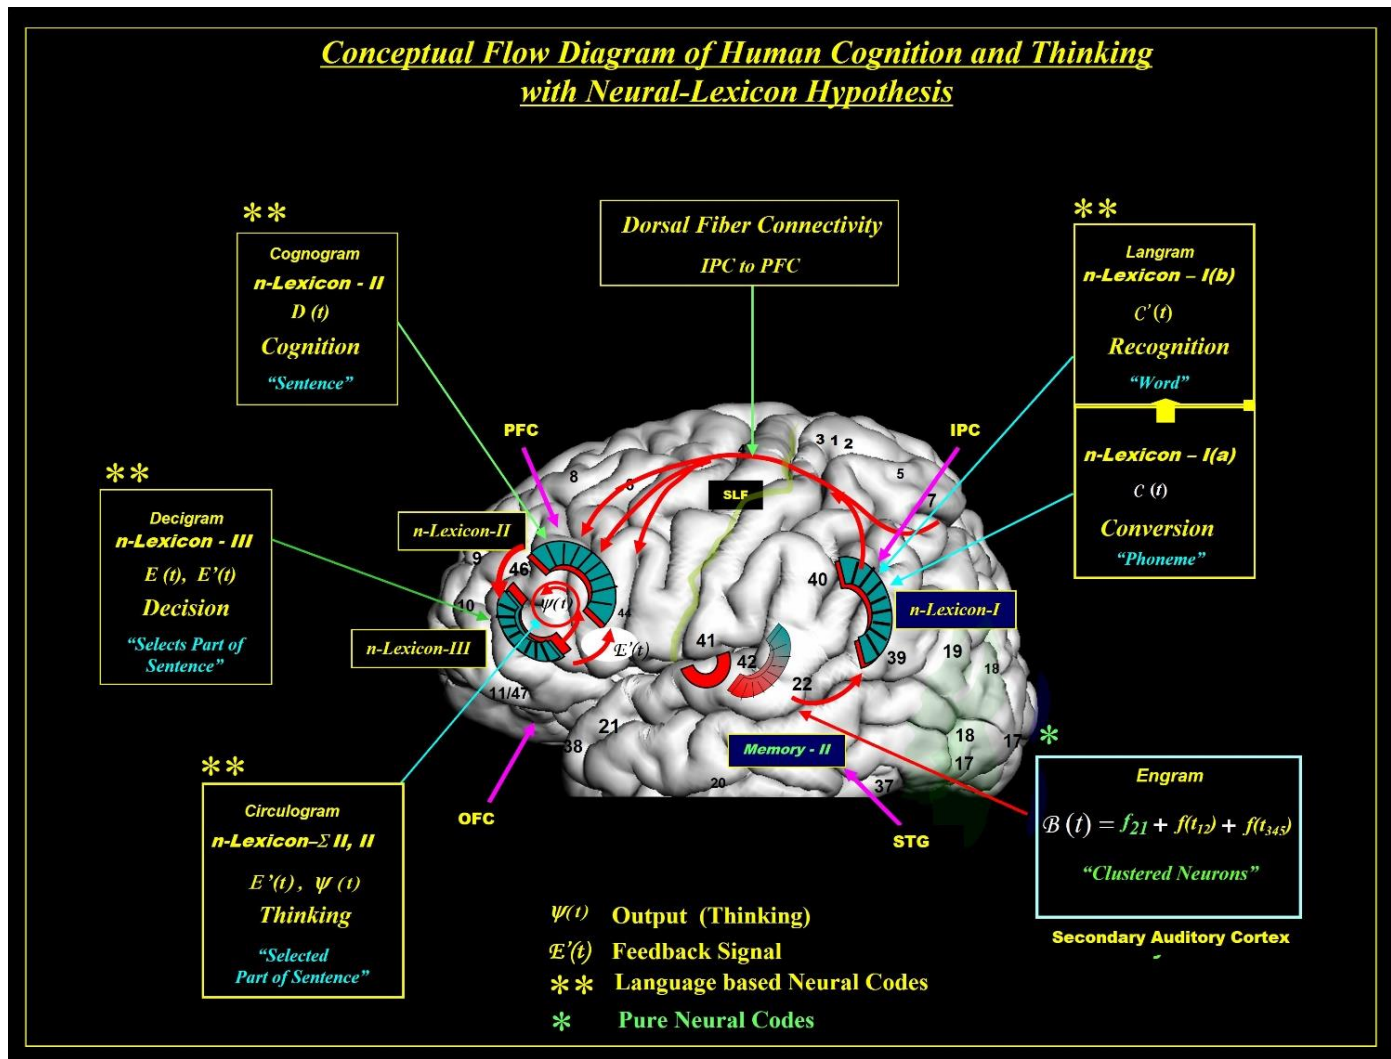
Conceptual Flow Diagram of Human Cognition and Thinking with Neural-Lexicon Hypothesis

**
Cognogram
n-Lexicon - II
D (t)
Cognition
"Sentence"

Dorsal Fiber Connectivity
IPC to PFC

**
Langram
n-Lexicon – I(b)
C'(t)
Recognition
"Word"

n-Lexicon – I(a)
C (t)
Conversion
"Phoneme"

**
Decigram
n-Lexicon - III
E (t), E'(t)
Decision
"Selects Part of Sentence"

PFC
IPC
SLF
3 1 2
8
6
5
7
9
46
10
44
40
39
19
18
41
42
22
11/47
21
38
20
37
18
17
17
n-Lexicon-II
n-Lexicon-III
n-Lexicon-I
$\Psi(t)$
$E'(t)$
Memory - II
OFC
STG

**
Circulogram
n-Lexicon–Σ II, II
E'(t), Ψ (t)
Thinking
"Selected Part of Sentence"

*
Engram
$B(t) = f_{21} + f(t_{12}) + f(t_{345})$
"Clustered Neurons"

Secondary Auditory Cortex

$\Psi(t)$ Output (Thinking)
$E'(t)$ Feedback Signal
** Language based Neural Codes
* Pure Neural Codes